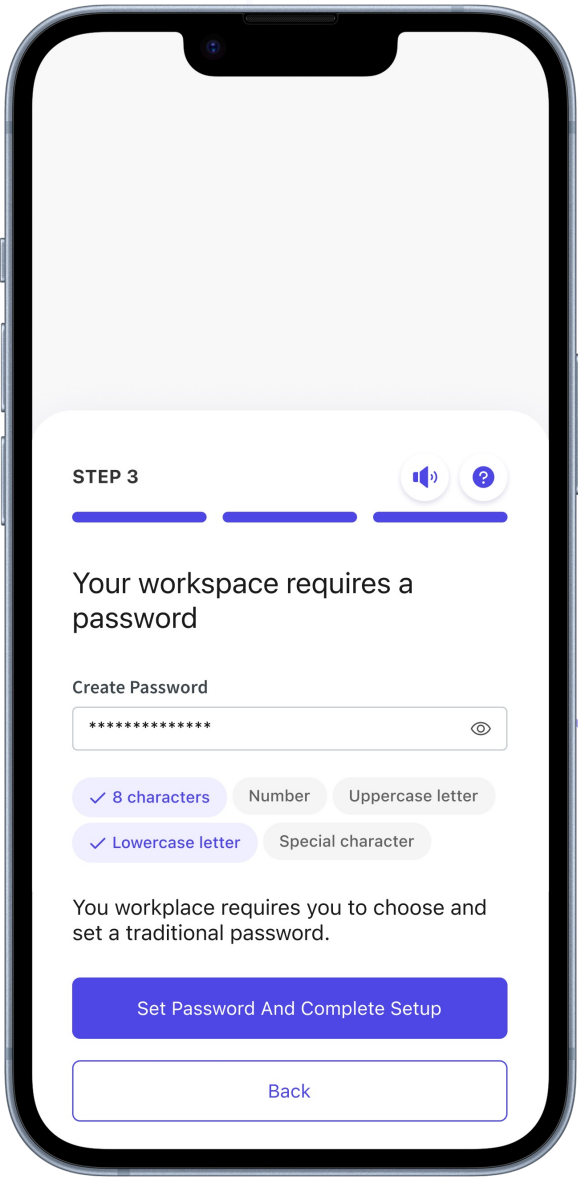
STEP 3

Your workspace requires a password

Create Password

**************

✓ 8 characters
Number
Uppercase letter
✓ Lowercase letter
Special character

You workplace requires you to choose and set a traditional password.

Set Password And Complete Setup

Back